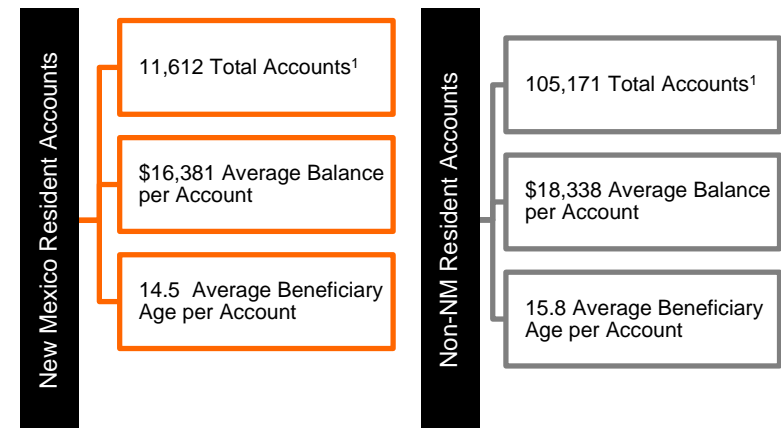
New Mexico Resident Accounts

11,612 Total Accounts$^1$

$16,381 Average Balance per Account

14.5 Average Beneficiary Age per Account

Non-NM Resident Accounts

105,171 Total Accounts$^1$

$18,338 Average Balance per Account

15.8 Average Beneficiary Age per Account